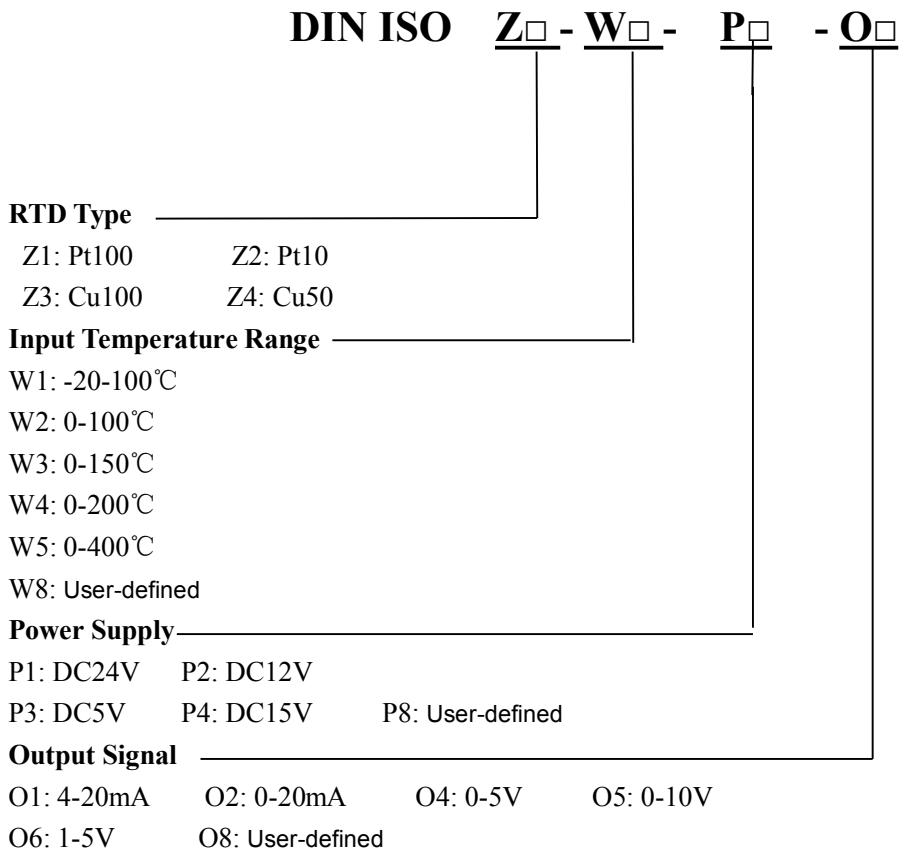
DIN ISO Z□ - W□ - P□ - O□

RTD Type
Z1: Pt100 Z2: Pt10
Z3: Cu100 Z4: Cu50

Input Temperature Range
W1: -20-100℃
W2: 0-100℃
W3: 0-150℃
W4: 0-200℃
W5: 0-400℃
W8: User-defined

Power Supply
P1: DC24V P2: DC12V
P3: DC5V P4: DC15V P8: User-defined

Output Signal
O1: 4-20mA O2: 0-20mA O4: 0-5V O5: 0-10V
O6: 1-5V O8: User-defined